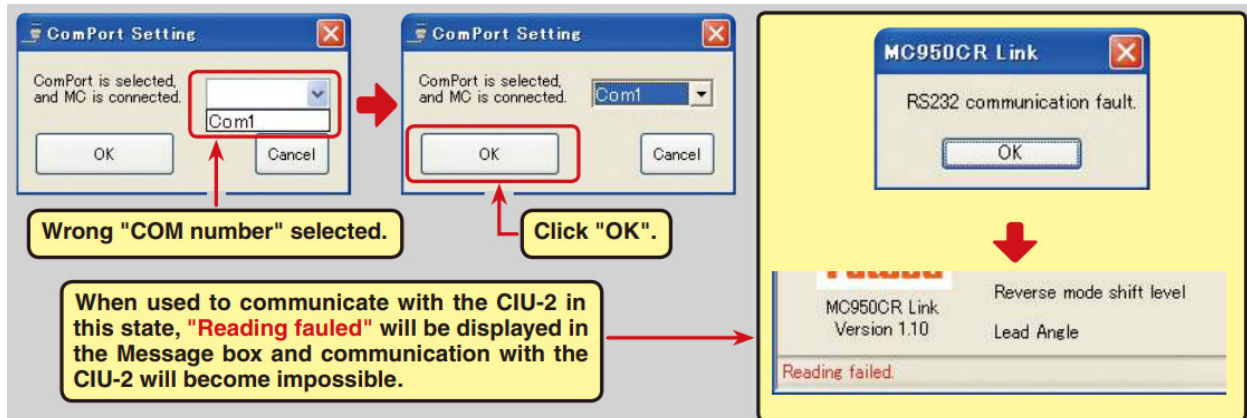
ComPort Setting

ComPort is selected, and MC is connected.

Com1

OK

Cancel

ComPort Setting

ComPort is selected, and MC is connected.

Com1

OK

Cancel

Wrong "COM number" selected.

Click "OK".

When used to communicate with the CIU-2 in this state, "Reading fauled" will be displayed in the Message box and communication with the CIU-2 will become impossible.

MC950CR Link

RS232 communication fault.

OK

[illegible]

MC950CR Link
Version 1.10

Reverse mode shift level

Lead Angle

Reading failed.